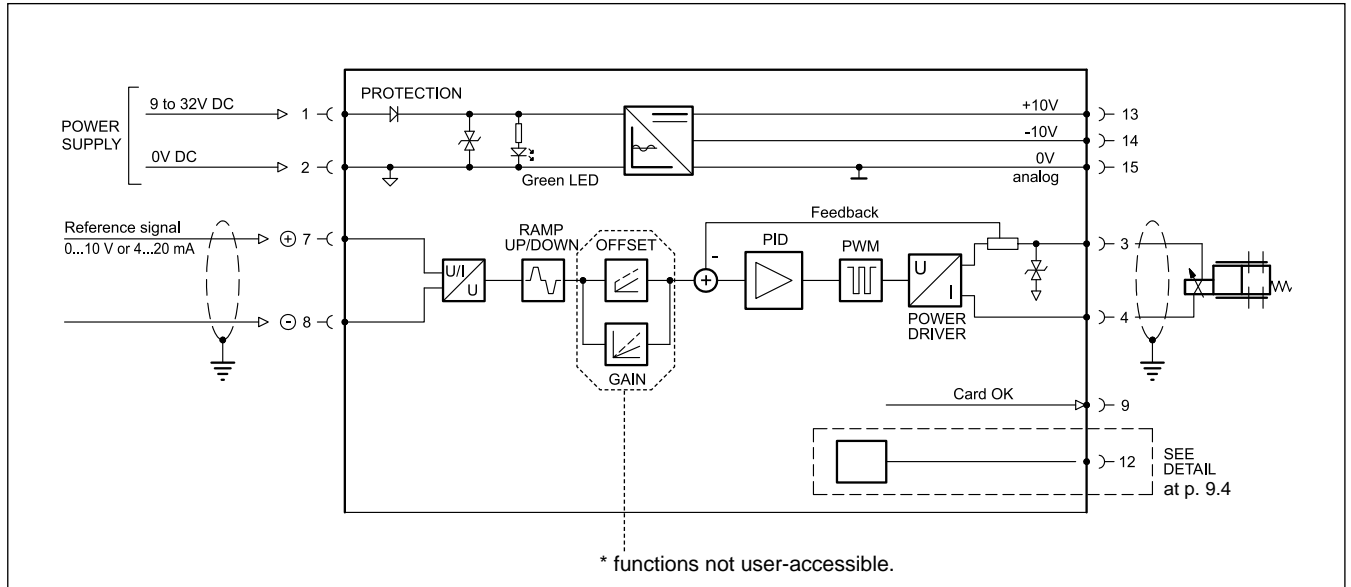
POWER SUPPLY

9 to 32V DC

1

0V DC

2

PROTECTION

Green LED

+10V

13

-10V

14

0V

analog

15

Reference signal

0...10 V or 4...20 mA

+ 7

- 8

U/I

U

RAMP UP/DOWN

OFFSET

GAIN

Feedback

-

+

PID

PWM

U

I

POWER DRIVER

3

4

Card OK

9

12

SEE DETAIL at p. 9.4

* functions not user-accessible.